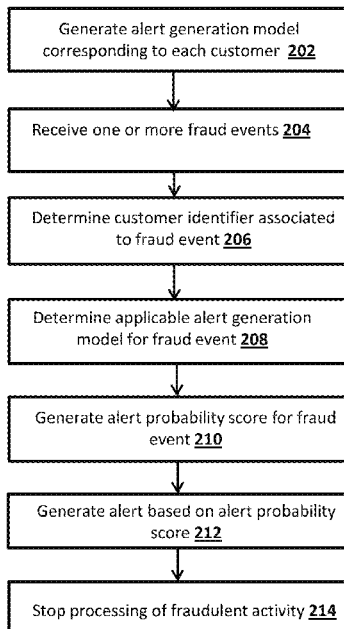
Generate alert generation model corresponding to each customer 202

Receive one or more fraud events 204

Determine customer identifier associated to fraud event 206

Determine applicable alert generation model for fraud event 208

Generate alert probability score for fraud event 210

Generate alert based on alert probability score 212

Stop processing of fraudulent activity 214